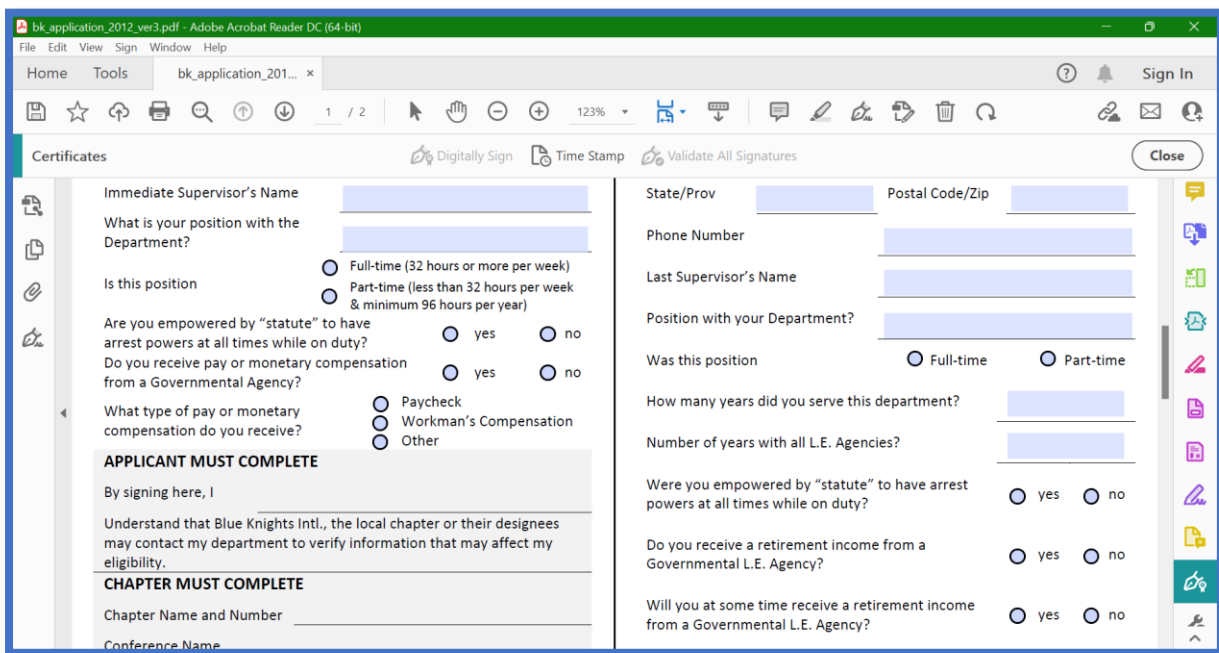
bk_application_2012_ver3.pdf - Adobe Acrobat Reader DC (64-bit)

File Edit View Sign Window Help

Home Tools bk_application_201... ×

Sign In

1 / 2 123%

Certificates Digitally Sign Time Stamp Validate All Signatures Close

Immediate Supervisor's Name

What is your position with the Department?

Is this position
Full-time (32 hours or more per week)
Part-time (less than 32 hours per week & minimum 96 hours per year)

Are you empowered by "statute" to have arrest powers at all times while on duty? yes no

Do you receive pay or monetary compensation from a Governmental Agency? yes no

What type of pay or monetary compensation do you receive?
Paycheck
Workman's Compensation
Other

APPLICANT MUST COMPLETE

By signing here, I

Understand that Blue Knights Intl., the local chapter or their designees may contact my department to verify information that may affect my eligibility.

CHAPTER MUST COMPLETE

Chapter Name and Number

Conference Name

State/Prov Postal Code/Zip

Phone Number

Last Supervisor's Name

Position with your Department?

Was this position Full-time Part-time

How many years did you serve this department?

Number of years with all L.E. Agencies?

Were you empowered by "statute" to have arrest powers at all times while on duty? yes no

Do you receive a retirement income from a Governmental L.E. Agency? yes no

Will you at some time receive a retirement income from a Governmental L.E. Agency? yes no